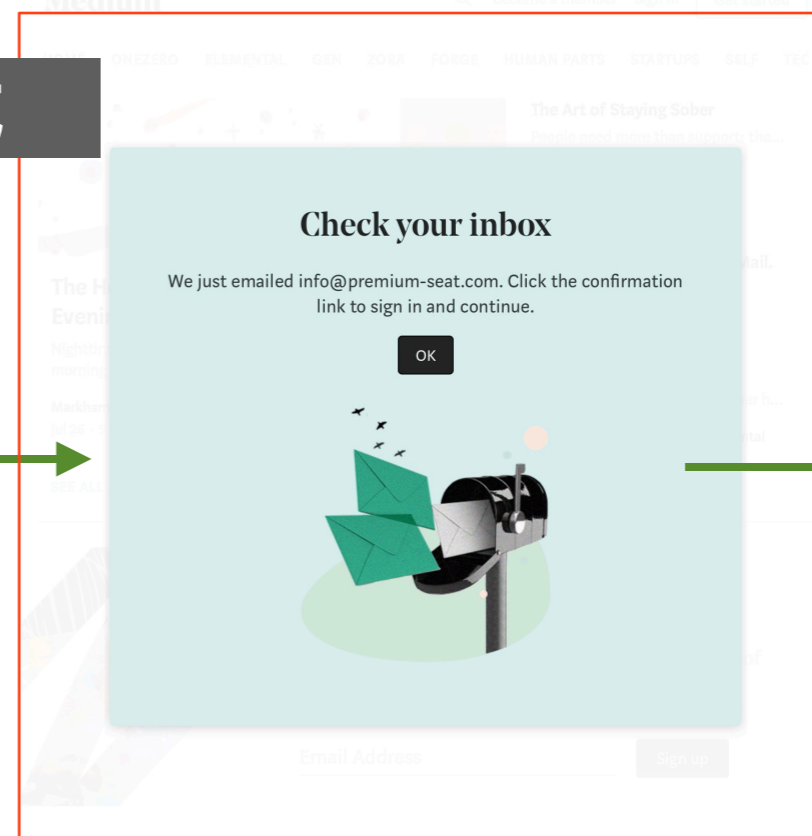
Medium

HOME ONEZERO ELEMENTAL GEN ZORA FORGE HUMAN PARTS STARTUPS SELF TEC

The Art of Staying Sober

People need more than support, the...

Check your inbox

We just emailed info@premium-seat.com. Click the confirmation link to sign in and continue.

OK

Email Address

Sign up